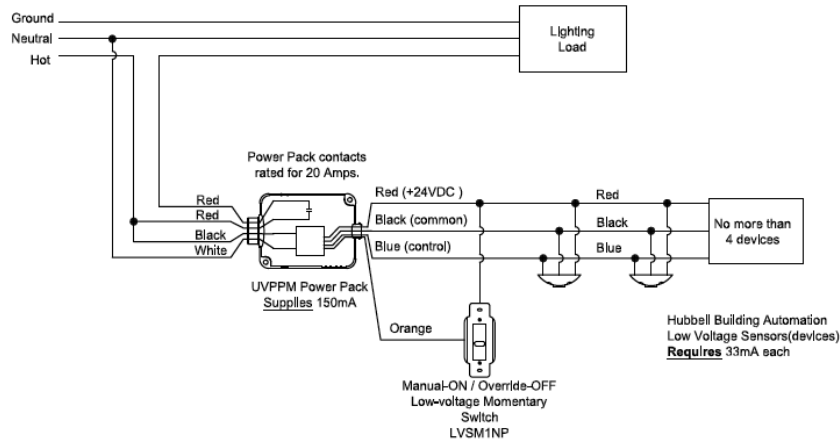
Ground
Neutral
Hot

Lighting Load

Power Pack contacts rated for 20 Amps.

Red
Red
Black
White

Red (+24VDC )
Black (common)
Blue (control)

Red
Black
Blue

No more than 4 devices

UVPPM Power Pack
Supplies 150mA

Orange

Hubbell Building Automation
Low Voltage Sensors(devices)
Requires 33mA each

Manual-ON / Override-OFF
Low-voltage Momentary Switch
LVSM1NP